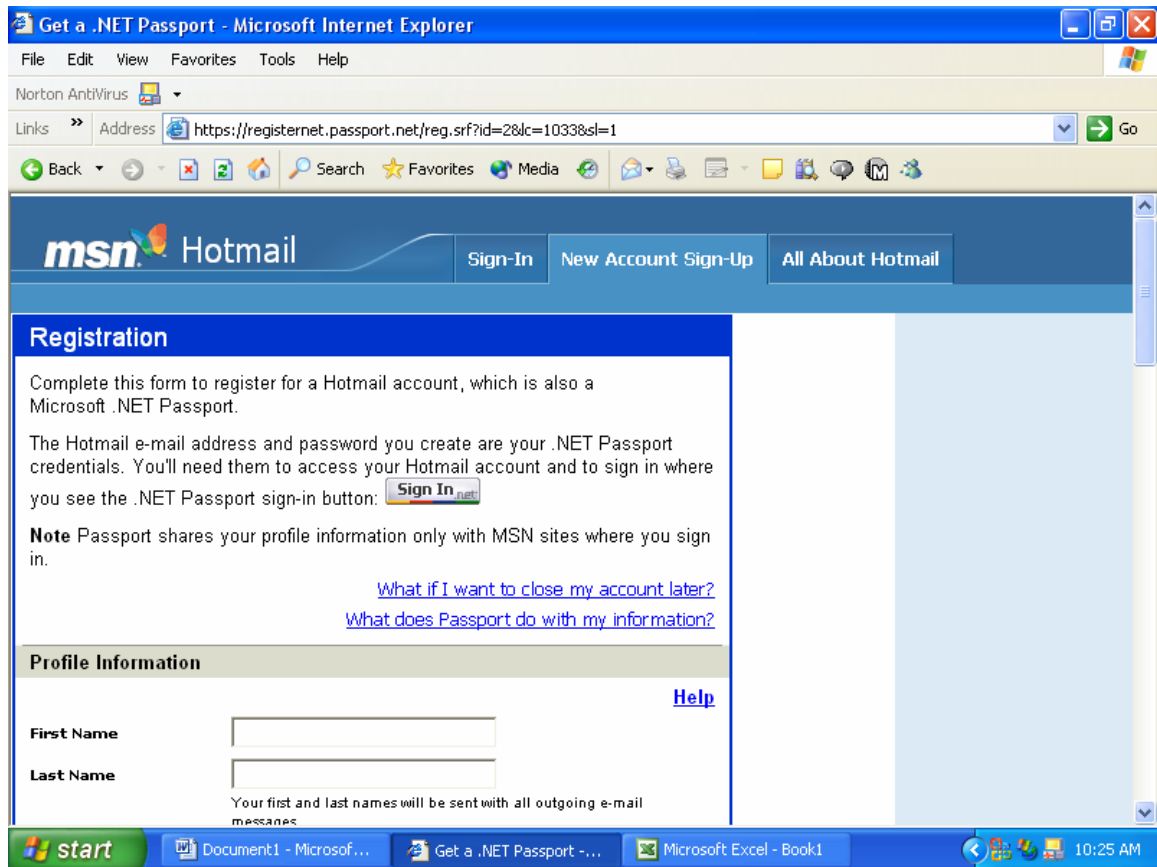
Get a .NET Passport - Microsoft Internet Explorer

File Edit View Favorites Tools Help

Norton AntiVirus

Links Address https://registernet.passport.net/reg.srf?id=2&lc=1033&sl=1 Go

Back Search Favorites Media

msn Hotmail Sign-In New Account Sign-Up All About Hotmail

Registration

Complete this form to register for a Hotmail account, which is also a Microsoft .NET Passport.

The Hotmail e-mail address and password you create are your .NET Passport credentials. You'll need them to access your Hotmail account and to sign in where you see the .NET Passport sign-in button: Sign In .net

**Note** Passport shares your profile information only with MSN sites where you sign in.

What if I want to close my account later?

What does Passport do with my information?

Profile Information

Help

First Name

Last Name

Your first and last names will be sent with all outgoing e-mail messages.

start Document1 - Microsof... Get a .NET Passport -... Microsoft Excel - Book1 10:25 AM